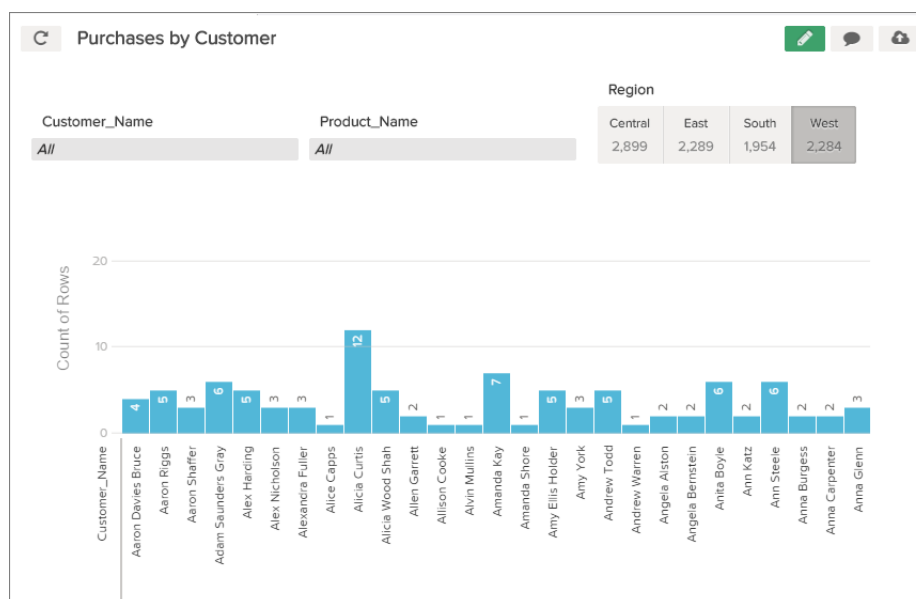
Purchases by Customer

Customer_Name
All

Product_Name
All

Region

| Central | East | South | West |
|---|---|---|---|
| 2,899 | 2,289 | 1,954 | 2,284 |

Count of Rows

20
10
0

Customer_Name

| Customer | Count |
|---|---|
| Aaron Davies Bruce | 4 |
| Aaron Riggs | 5 |
| Aaron Shaffer | 3 |
| Adam Saunders Gray | 6 |
| Alex Harding | 5 |
| Alex Nicholson | 3 |
| Alexandra Fuller | 3 |
| Alice Capps | 1 |
| Alicia Curtis | 12 |
| Alicia Wood Shah | 5 |
| Allen Garrett | 2 |
| Allison Cooke | 1 |
| Alvin Mullins | 1 |
| Amanda Kay | 7 |
| Amanda Shore | 1 |
| Amy Ellis Holder | 5 |
| Amy York | 3 |
| Andrew Todd | 5 |
| Andrew Warren | 1 |
| Angela Alston | 2 |
| Angela Bernstein | 2 |
| Anita Boyle | 6 |
| Ann Katz | 2 |
| Ann Steele | 6 |
| Anna Burgess | 2 |
| Anna Carpenter | 2 |
| Anna Glenn | 3 |